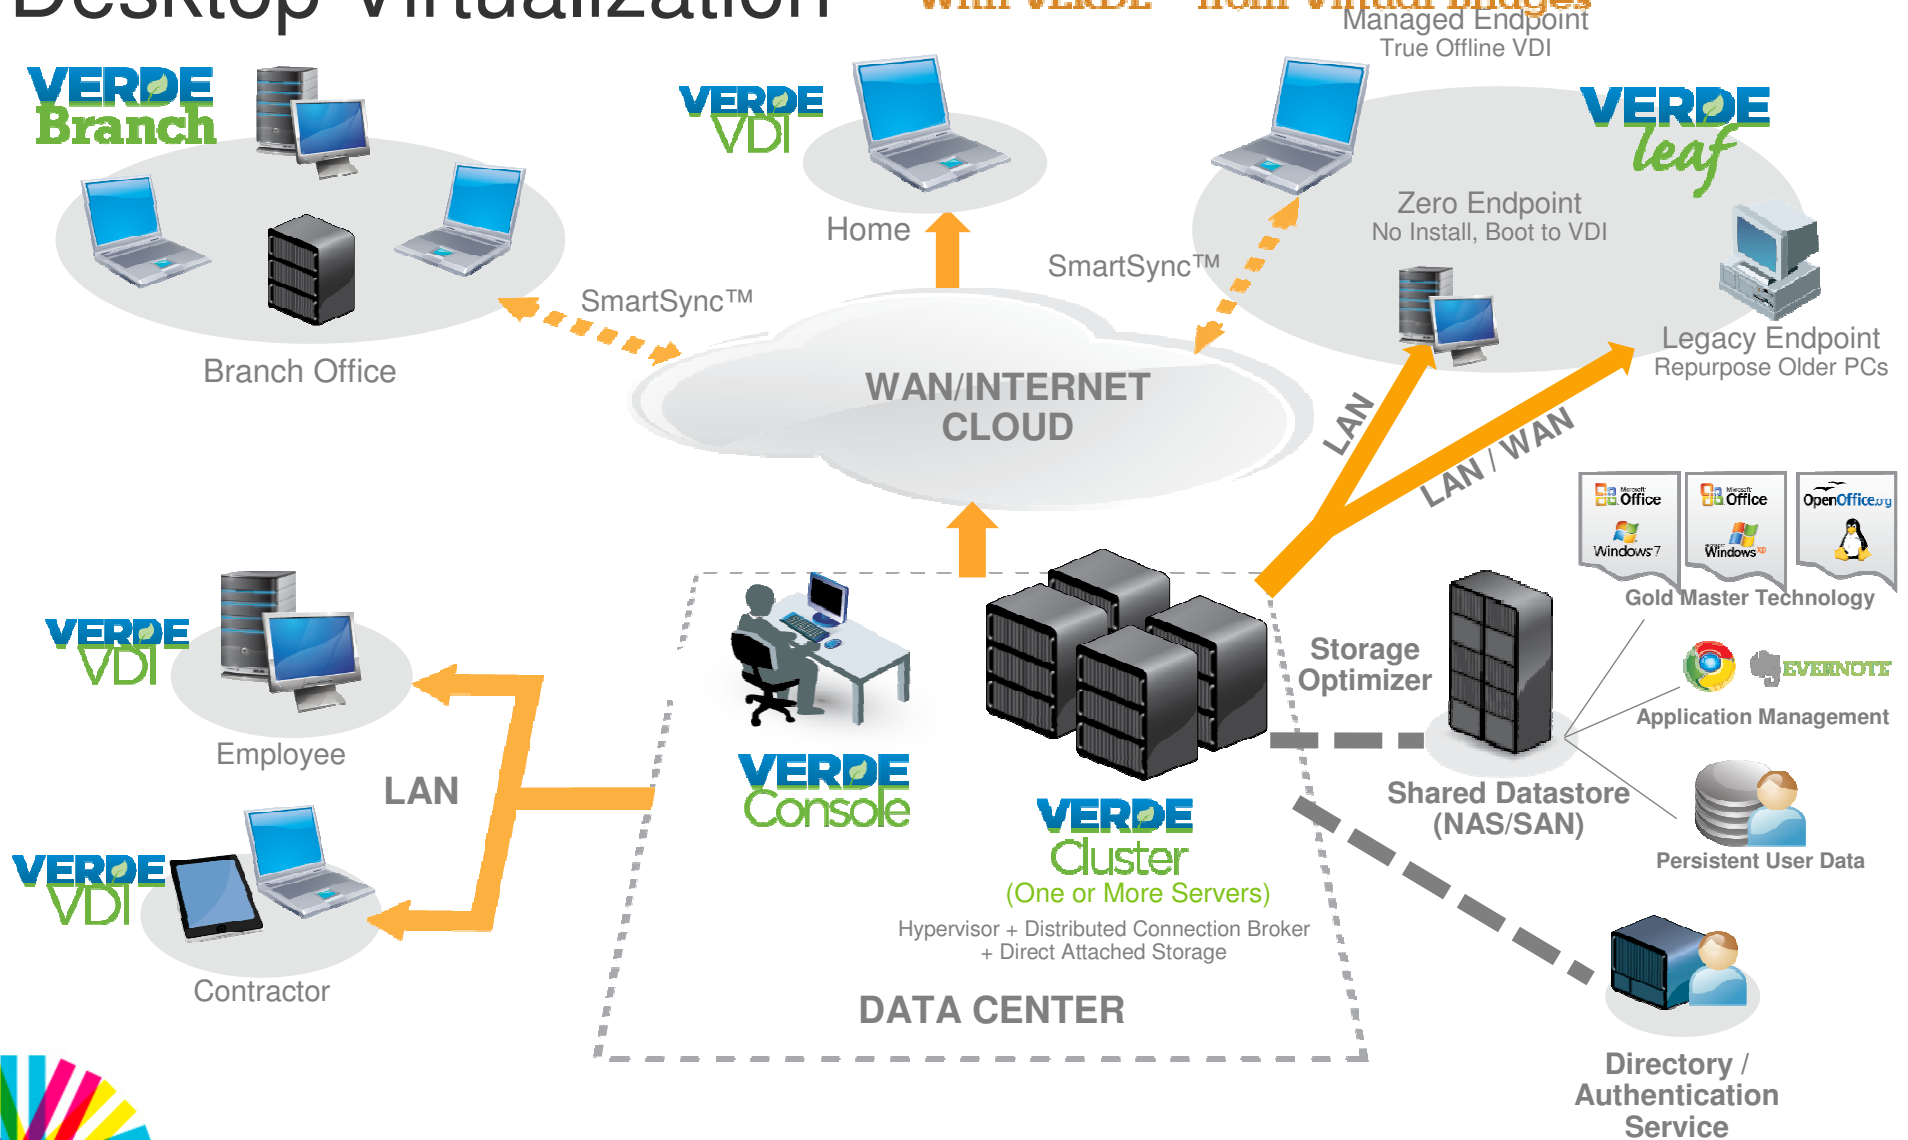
Desktop Virtualization

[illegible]

VERDE Branch

Branch Office

VERDE VDI

Home

SmartSync™

SmartSync™

Managed Endpoint
True Offline VDI

VERDE leaf

Zero Endpoint
No Install, Boot to VDI

Legacy Endpoint
Repurpose Older PCs

WAN/INTERNET
CLOUD

LAN

LAN / WAN

Office Windows 7

Office Windows XP

OpenOffice.org

Gold Master Technology

EVERNOTE

Application Management

Persistent User Data

Storage Optimizer

Shared Datastore
(NAS/SAN)

VERDE VDI

Employee

LAN

VERDE VDI

Contractor

VERDE Console

VERDE Cluster
(One or More Servers)

Hypervisor + Distributed Connection Broker + Direct Attached Storage

DATA CENTER

Directory / Authentication Service